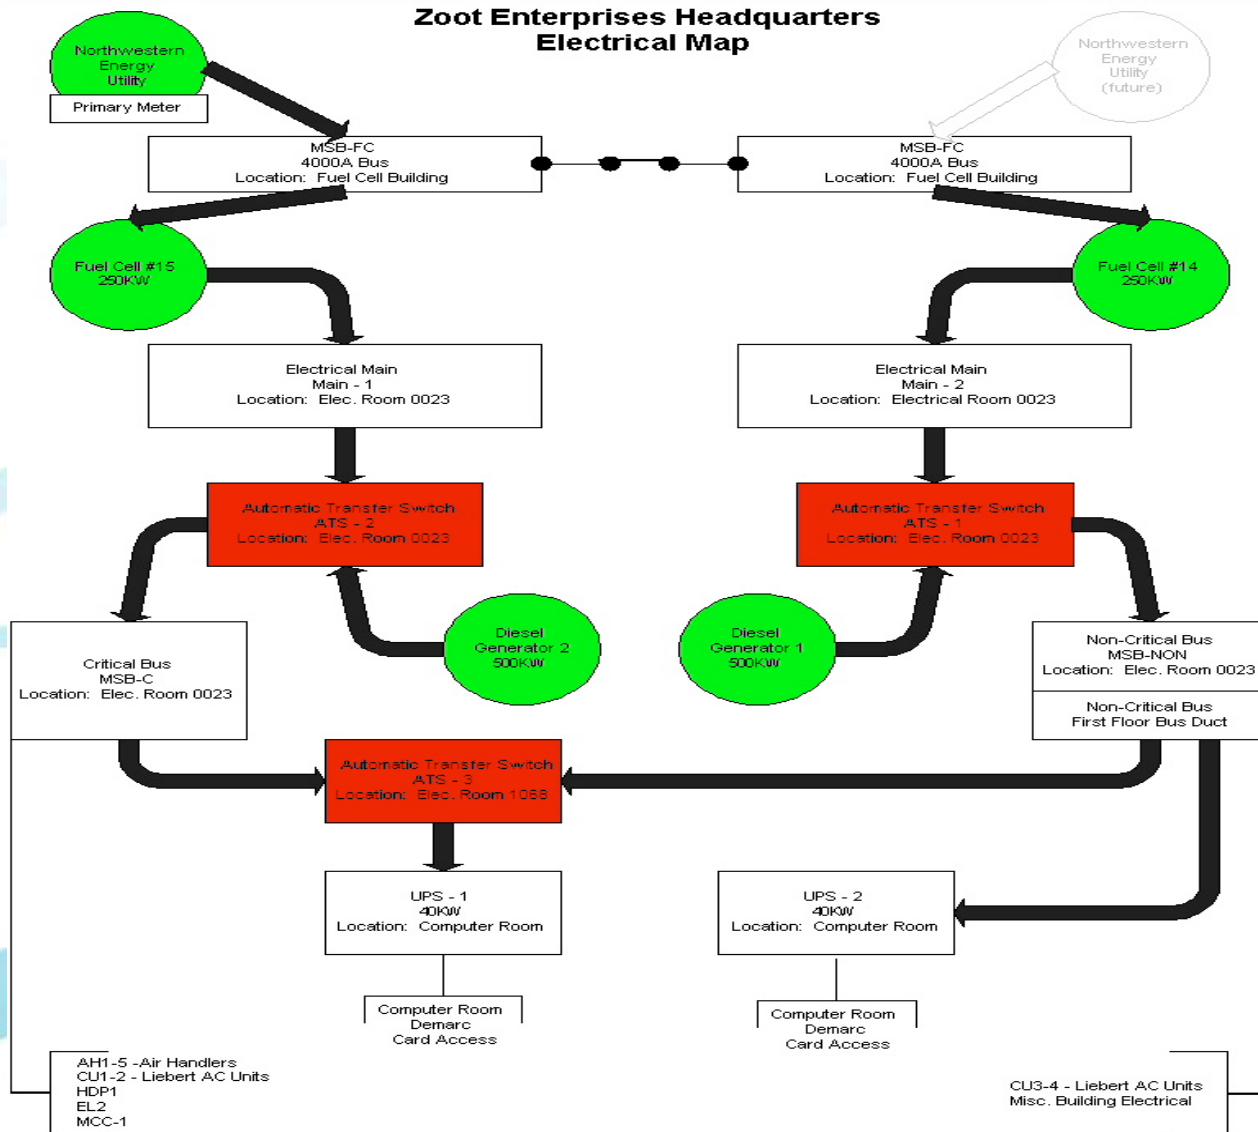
Zoot Enterprises Headquarters
Electrical Map

Northwestern Energy Utility

Primary Meter

Northwestern Energy Utility (future)

MSB-FC
4000A Bus
Location: Fuel Cell Building

MSB-FC
4000A Bus
Location: Fuel Cell Building

Fuel Cell #15
250KW

Fuel Cell #14
250KW

Electrical Main
Main - 1
Location: Elec. Room 0023

Electrical Main
Main - 2
Location: Electrical Room 0023

Automatic Transfer Switch
ATS - 2
Location: Elec. Room 0023

Automatic Transfer Switch
ATS - 1
Location: Elec. Room 0023

Diesel Generator 2
500KW

Diesel Generator 1
500KW

Critical Bus
MSB-C
Location: Elec. Room 0023

Non-Critical Bus
MSB-NON
Location: Elec. Room 0023

Non-Critical Bus
First Floor Bus Duct

Automatic Transfer Switch
ATS - 3
Location: Elec. Room 1068

UPS - 1
40KW
Location: Computer Room

UPS - 2
40KW
Location: Computer Room

Computer Room
Demarc
Card Access

Computer Room
Demarc
Card Access

AH1-5 -Air Handlers
CU1-2 - Liebert AC Units
HDP1
EL2
MCC-1

CU3-4 - Liebert AC Units
Misc. Building Electrical